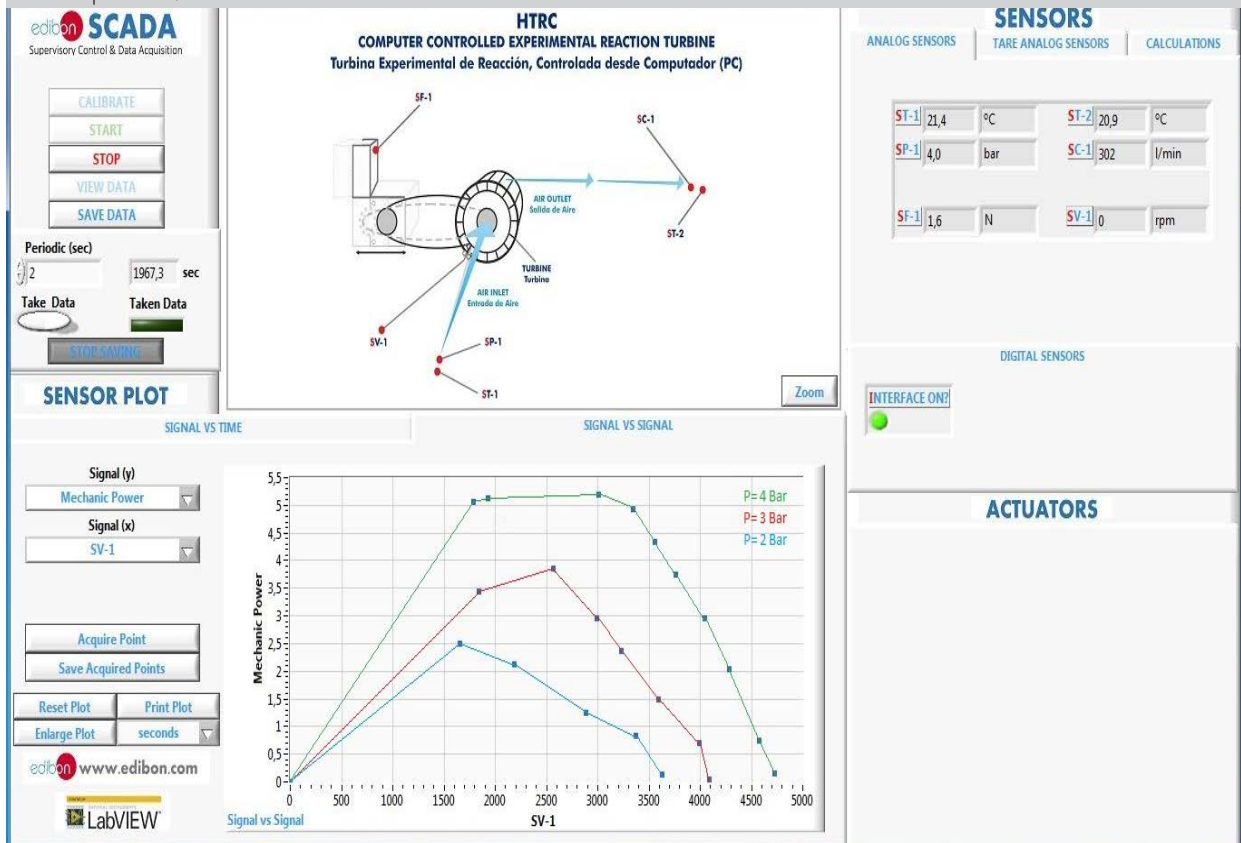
edibon SCADA
Supervisory Control & Data Acquisition

CALIBRATE
START
STOP
VIEW DATA
SAVE DATA

Periodic (sec)
2
1967,3 sec
Take Data
Taken Data
STOP SAVING

HTRC
COMPUTER CONTROLLED EXPERIMENTAL REACTION TURBINE
Turbina Experimental de Reacción, Controlada desde Computador (PC)

SF-1
SC-1
AIR OUTLET
Salida de Aire
ST-2
TURBINE
Turbina
AIR INLET
Entrada de Aire
SV-1
SP-1
ST-1
Zoom

SENSORS
ANALOG SENSORS
TARE ANALOG SENSORS
CALCULATIONS

| ST-1 | 21,4 | ºC | ST-2 | 20,9 | ºC |
|---|---|---|---|---|---|
| SP-1 | 4,0 | bar | SC-1 | 302 | l/min |
| SF-1 | 1,6 | N | SV-1 | 0 | rpm |

DIGITAL SENSORS
INTERFACE ON?

SENSOR PLOT
SIGNAL VS TIME
SIGNAL VS SIGNAL

Signal (y)
Mechanic Power
Signal (x)
SV-1

Acquire Point
Save Acquired Points
Reset Plot
Print Plot
Enlarge Plot
seconds

edibon www.edibon.com
LabVIEW

5,5
5
4,5
4
3,5
3
2,5
2
1,5
1
0,5
0
Mechanic Power
P= 4 Bar
P= 3 Bar
P= 2 Bar
0 500 1000 1500 2000 2500 3000 3500 4000 4500 5000
SV-1
Signal vs Signal

ACTUATORS